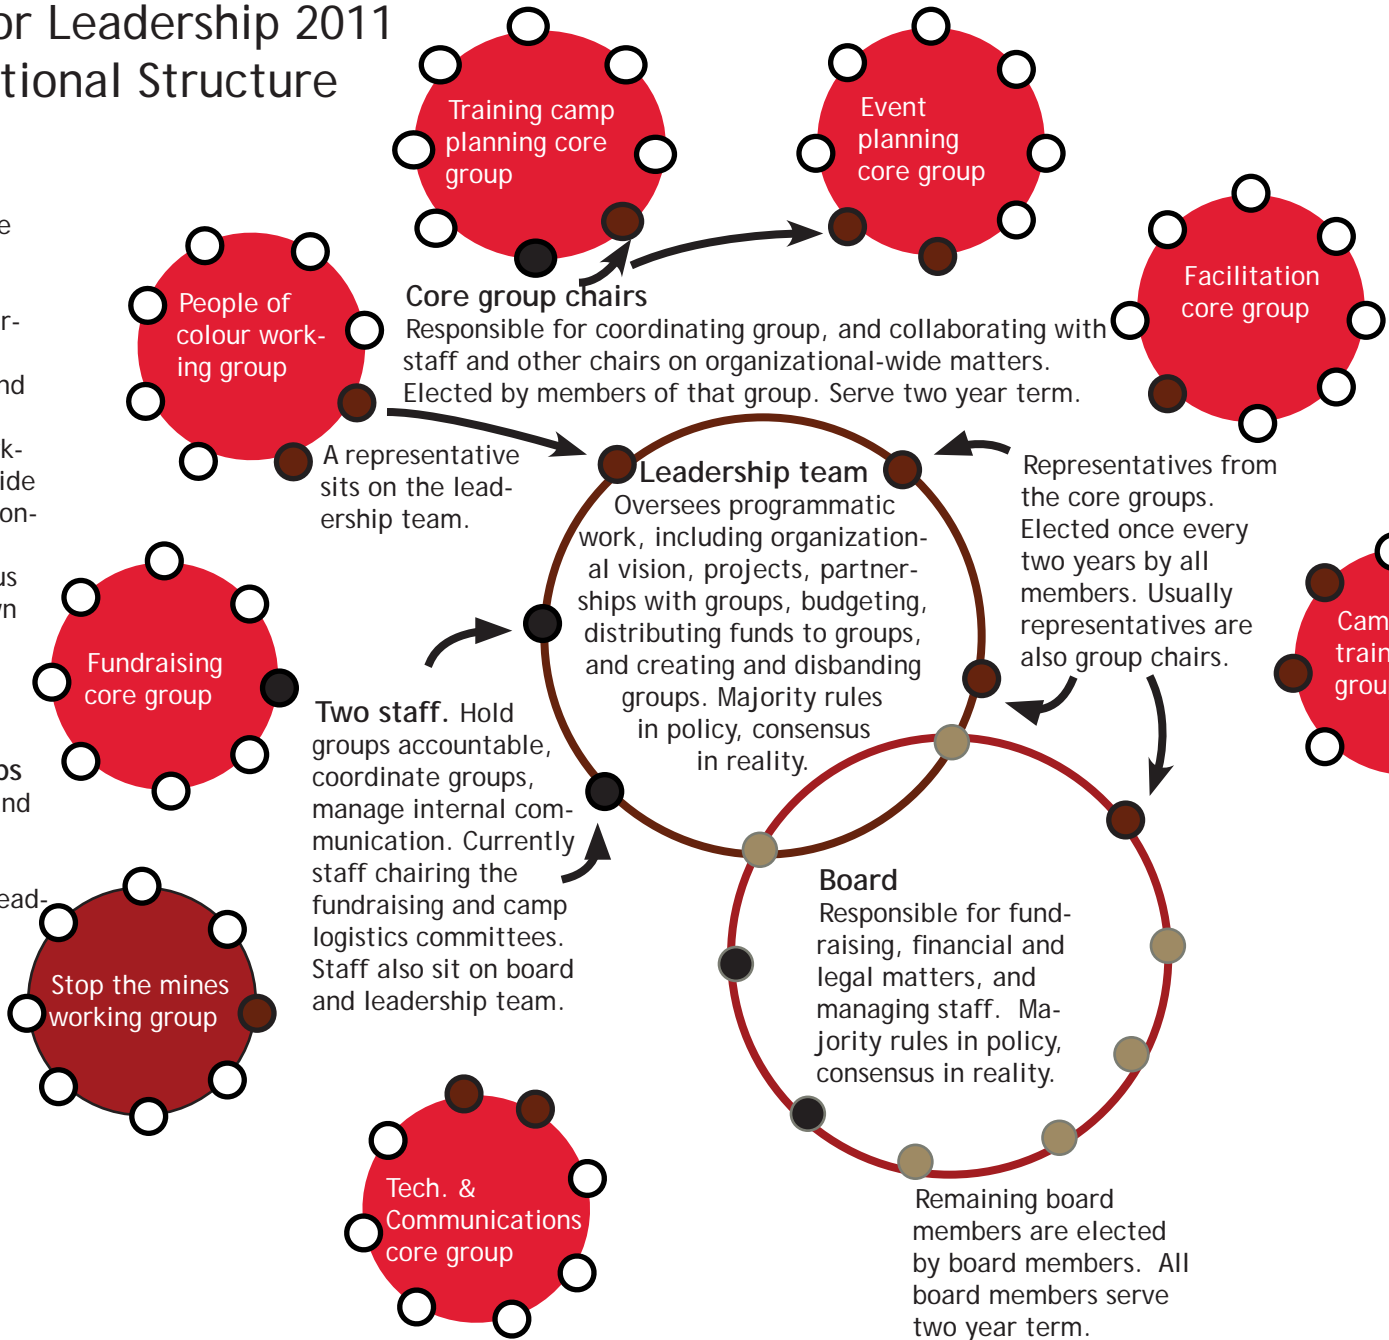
or Leadership 2011
tional Structure

e

r-

nd

k-
ide
on-

us
n

os
nd

ead-

Training camp planning core group

Event planning core group

Facilitation core group

People of colour working group

Core group chairs
Responsible for coordinating group, and collaborating with staff and other chairs on organizational-wide matters. Elected by members of that group. Serve two year term.

A representative sits on the leadership team.

Leadership team
Oversees programmatic work, including organizational vision, projects, partnerships with groups, budgeting, distributing funds to groups, and creating and disbanding groups. Majority rules in policy, consensus in reality.

Representatives from the core groups. Elected once every two years by all members. Usually representatives are also group chairs.

Cam
train
grou

Fundraising core group

Two staff. Hold groups accountable, coordinate groups, manage internal communication. Currently staff chairing the fundraising and camp logistics committees. Staff also sit on board and leadership team.

Board
Responsible for fundraising, financial and legal matters, and managing staff. Majority rules in policy, consensus in reality.

Stop the mines working group

Tech. & Communications core group

Remaining board members are elected by board members. All board members serve two year term.